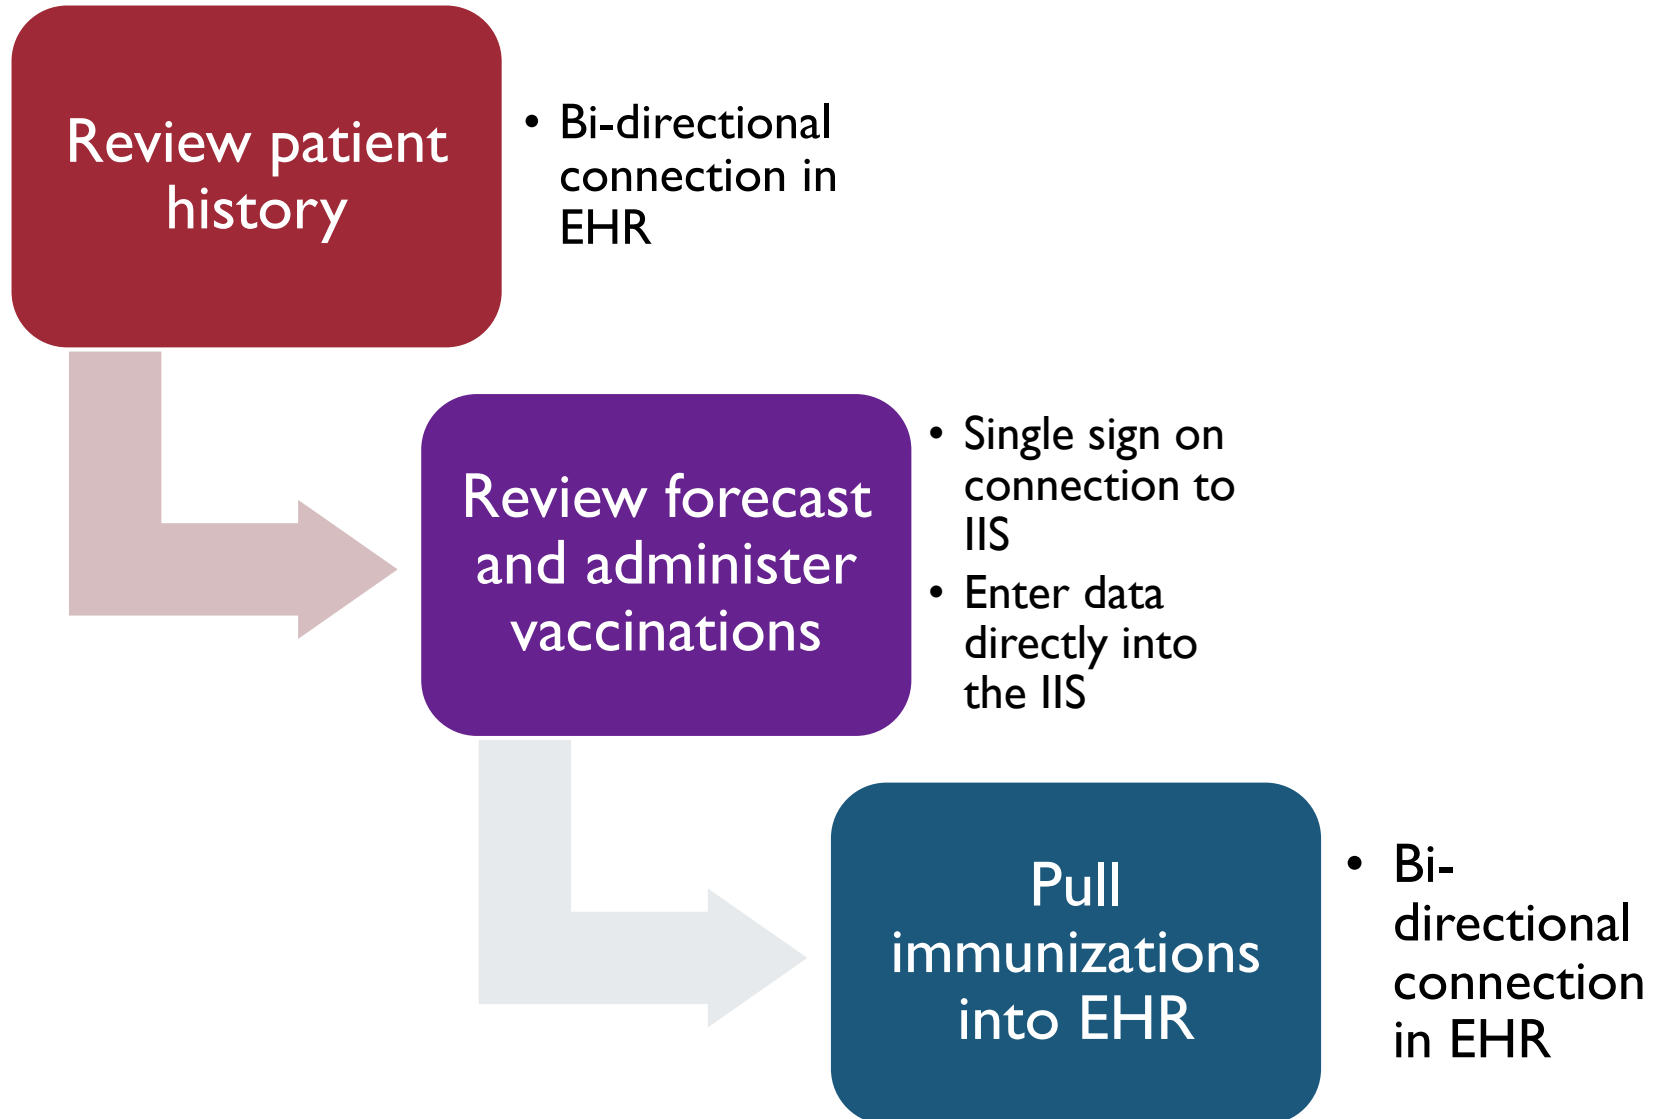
Review patient history

• Bi-directional connection in EHR

Review forecast and administer vaccinations

• Single sign on connection to IIS
• Enter data directly into the IIS

Pull immunizations into EHR

• Bi-directional connection in EHR